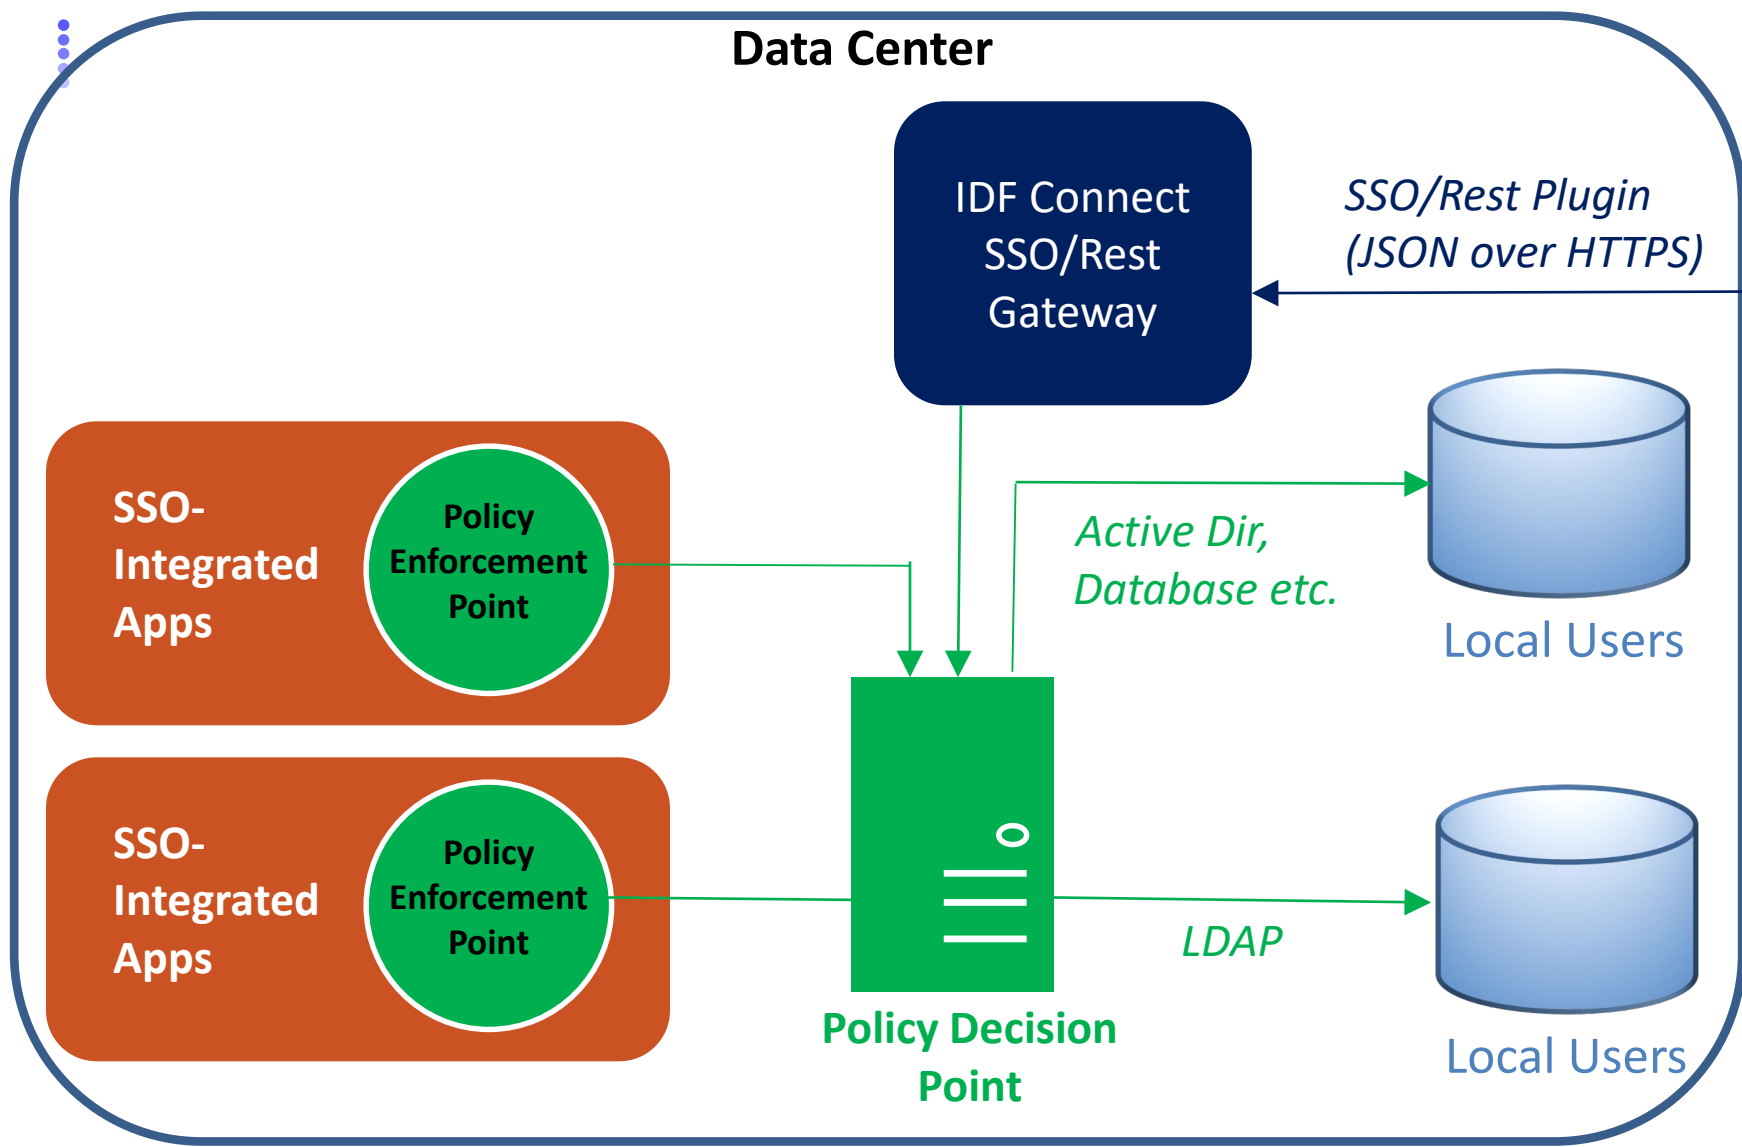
Data Center

IDF Connect SSO/Rest Gateway

SSO/Rest Plugin (JSON over HTTPS)

SSO-Integrated Apps

Policy Enforcement Point

Active Dir, Database etc.

Local Users

SSO-Integrated Apps

Policy Enforcement Point

LDAP

Policy Decision Point

Local Users